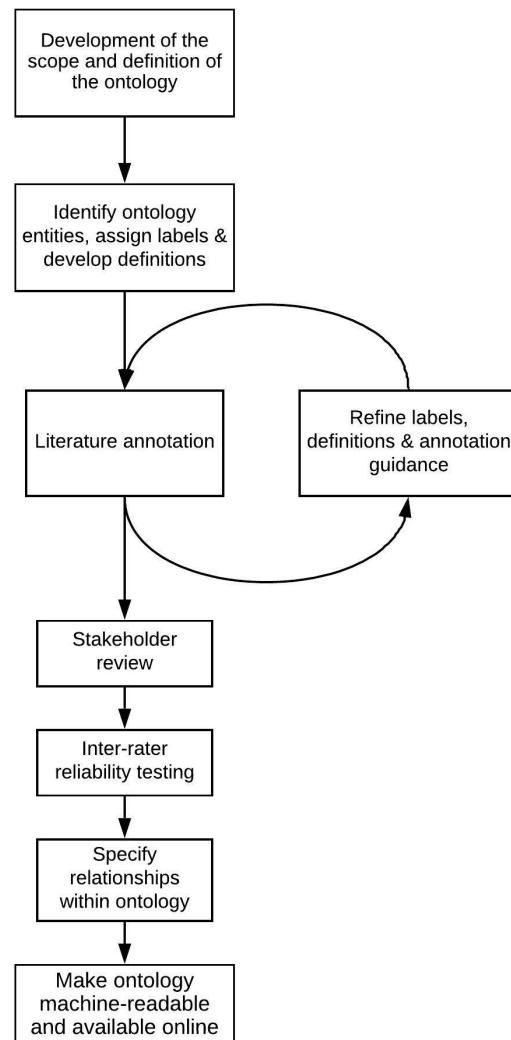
Development of the scope and definition of the ontology

Identify ontology entities, assign labels & develop definitions

Literature annotation

Refine labels, definitions & annotation guidance

Stakeholder review

Inter-rater reliability testing

Specify relationships within ontology

Make ontology machine-readable and available online